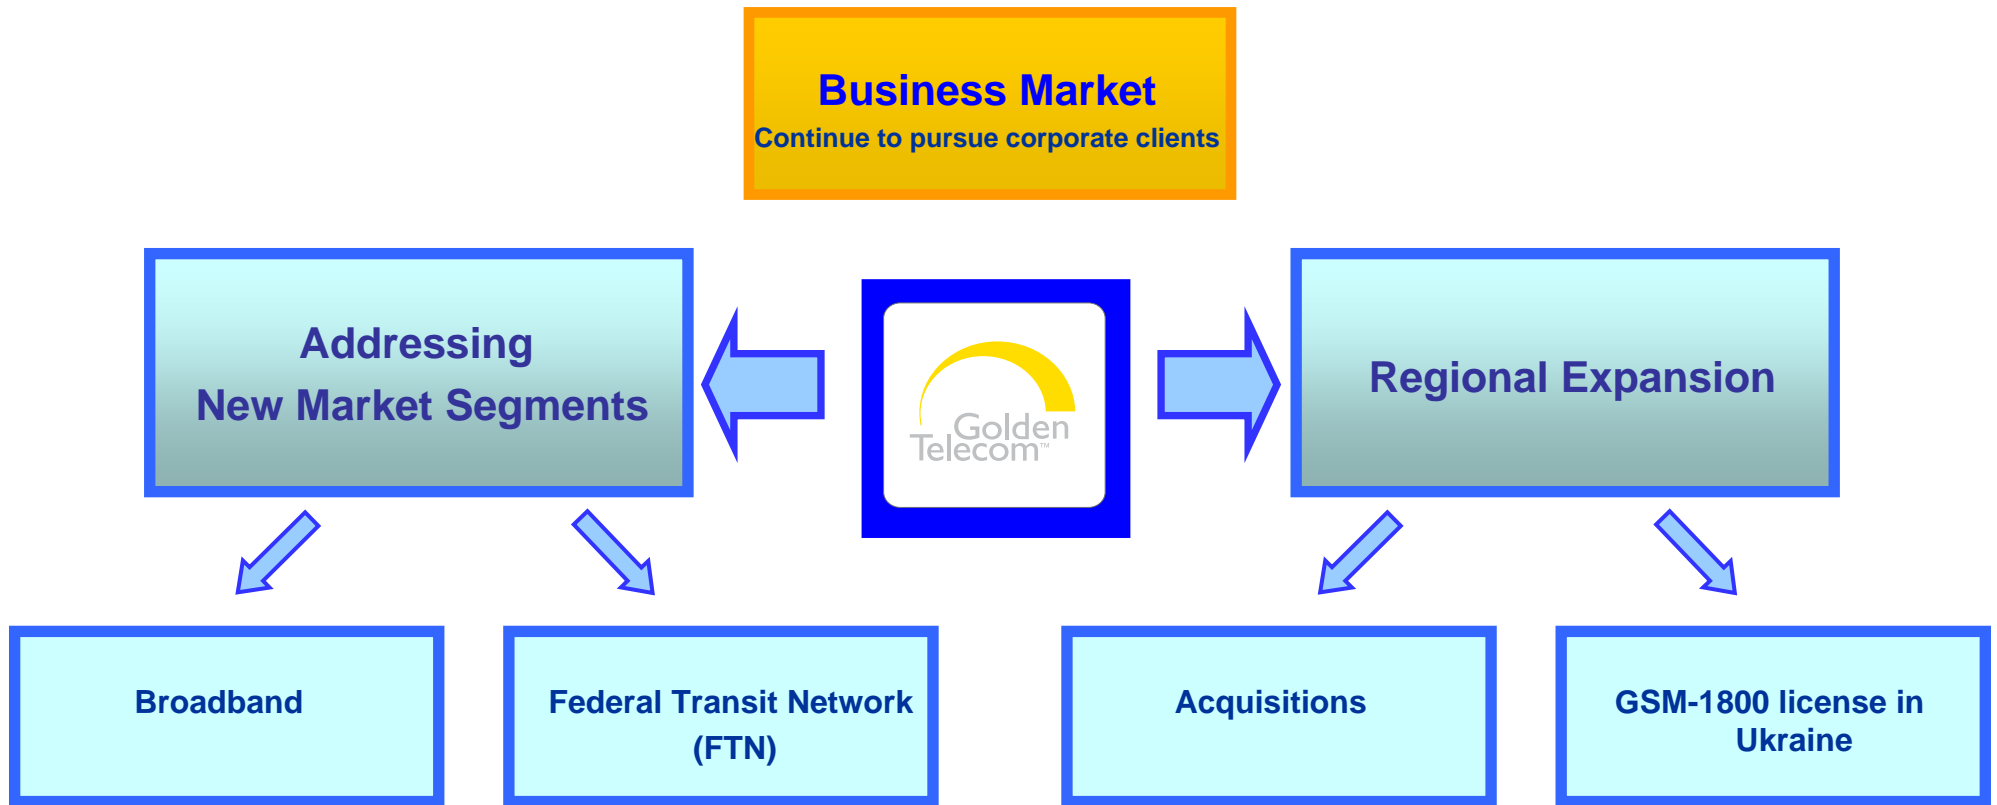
Business Market
Continue to pursue corporate clients

Addressing
New Market Segments

Golden Telecom™

Regional Expansion

Broadband

Federal Transit Network (FTN)

Acquisitions

GSM-1800 license in Ukraine